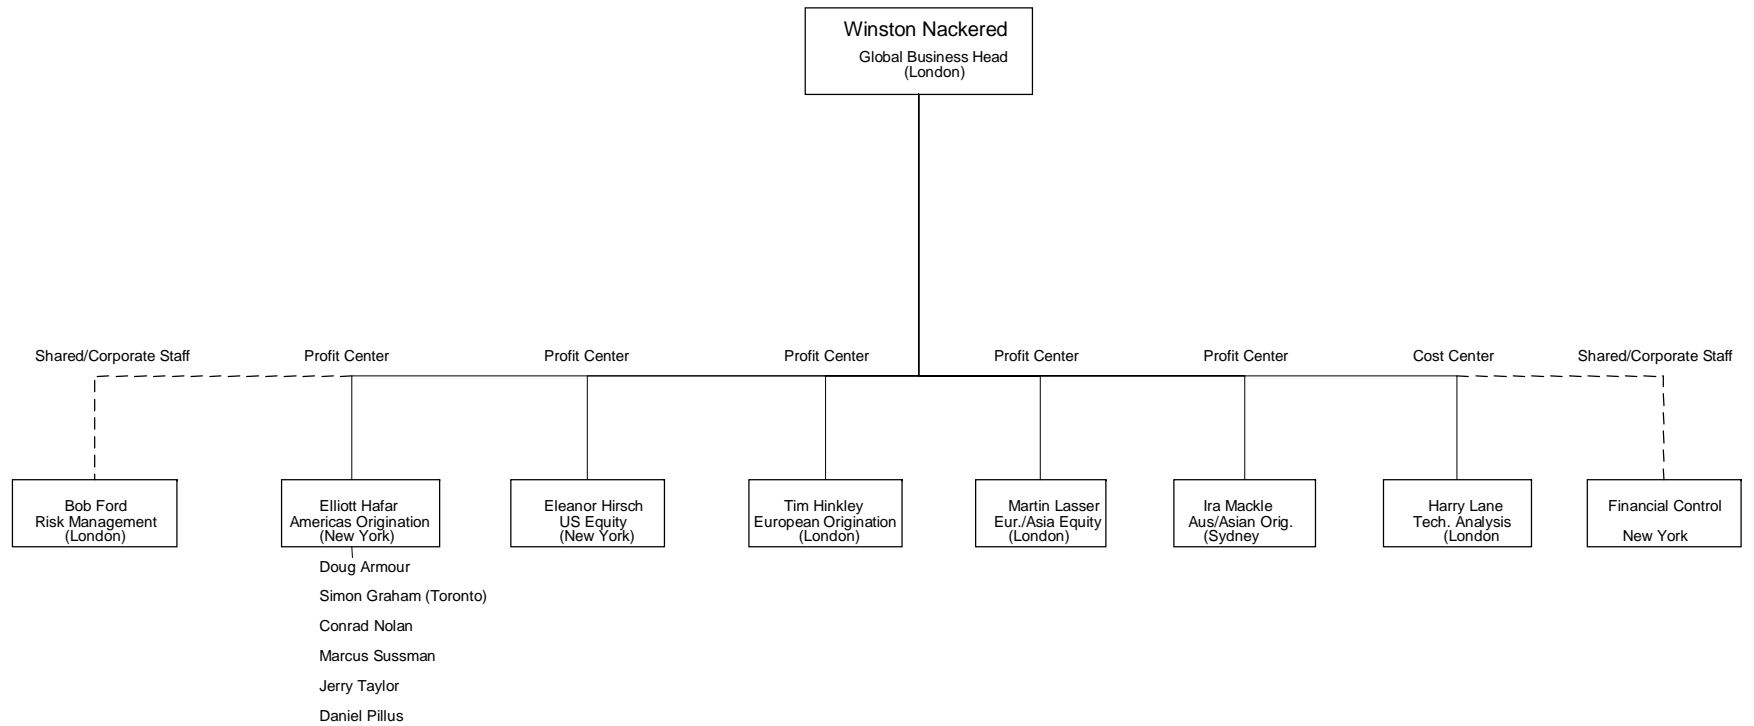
Winston Nackered
Global Business Head
(London)

Shared/Corporate Staff
Profit Center
Profit Center
Profit Center
Profit Center
Profit Center
Cost Center
Shared/Corporate Staff

Bob Ford
Risk Management
(London)

Elliott Hafar
Americas Origination
(New York)

Doug Armour
Simon Graham (Toronto)
Conrad Nolan
Marcus Sussman
Jerry Taylor
Daniel Pillus

Eleanor Hirsch
US Equity
(New York)

Tim Hinkley
European Origination
(London)

Martin Lasser
Eur./Asia Equity
(London)

Ira Mackle
Aus/Asian Orig.
(Sydney

Harry Lane
Tech. Analysis
(London

Financial Control
New York